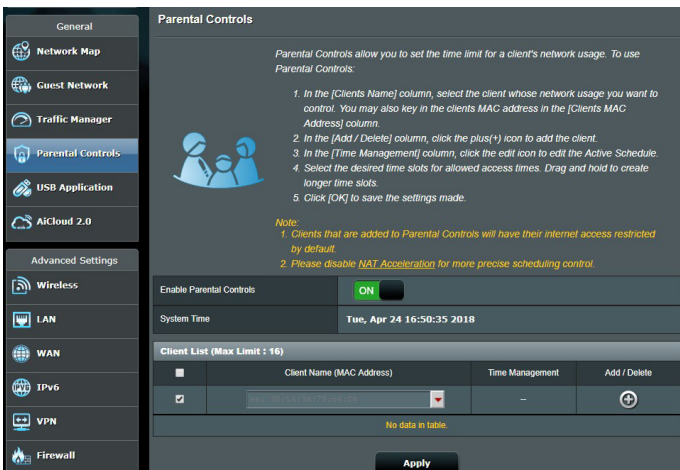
General

Network Map

Guest Network

Traffic Manager

Parental Controls

USB Application

AiCloud 2.0

Advanced Settings

Wireless

LAN

WAN

IPv6

VPN

Firewall

Parental Controls

Parental Controls allow you to set the time limit for a client's network usage. To use Parental Controls:

1. In the [Clients Name] column, select the client whose network usage you want to control. You may also key in the clients MAC address in the [Clients MAC Address] column.
2. In the [Add / Delete] column, click the plus(+) icon to add the client.
3. In the [Time Management] column, click the edit icon to edit the Active Schedule.
4. Select the desired time slots for allowed access times. Drag and hold to create longer time slots.
5. Click [OK] to save the settings made.

Note:
1. Clients that are added to Parental Controls will have their internet access restricted by default.
2. Please disable NAT Acceleration for more precise scheduling control.

| Enable Parental Controls | ON |
|---|---|
| System Time | Tue, Apr 24 16:50:35 2018 |

Client List (Max Limit : 16)

| | Client Name (MAC Address) | Time Management | Add / Delete |
|---|---|---|---|
| ✔ | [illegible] | -- | ⊕ |

No data in table.

Apply